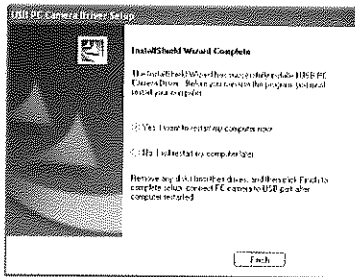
USB PC Camera Driver Setup

InstallShield Wizard Complete

The InstallShield Wizard has successfully installed USB PC Camera Driver. Before you can use the program, you must restart your computer.

Yes, I want to restart my computer now.

No, I will restart my computer later.

Remove any disks from their drives, and then click Finish to complete setup. connect PC camera to USB port after computer restarted.

Finish